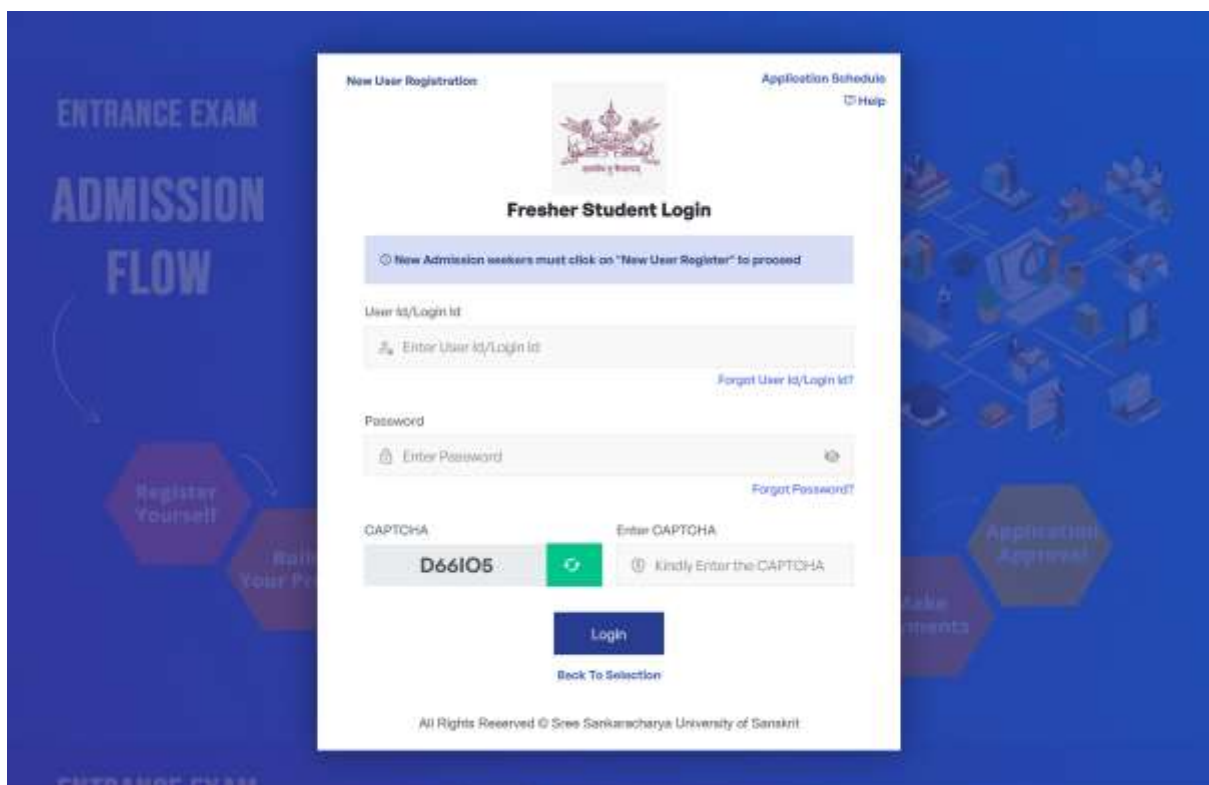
ENTRANCE EXAM

ADMISSION FLOW

Register Yourself

Buil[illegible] Your Pr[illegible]

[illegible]ake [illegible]ments

Application Approval

New User Registration

Application Schedule

Help

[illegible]

Fresher Student Login

ⓘ New Admission seekers must click on "New User Register" to proceed

User Id/Login Id

Enter User Id/Login Id

Forgot User Id/Login Id?

Password

Enter Password

Forgot Password?

CAPTCHA

D66IO5

Enter CAPTCHA

Kindly Enter the CAPTCHA

Login

Back To Selection

All Rights Reserved © Sree Sankaracharya University of Sanskrit

ENTRANCE EXAM